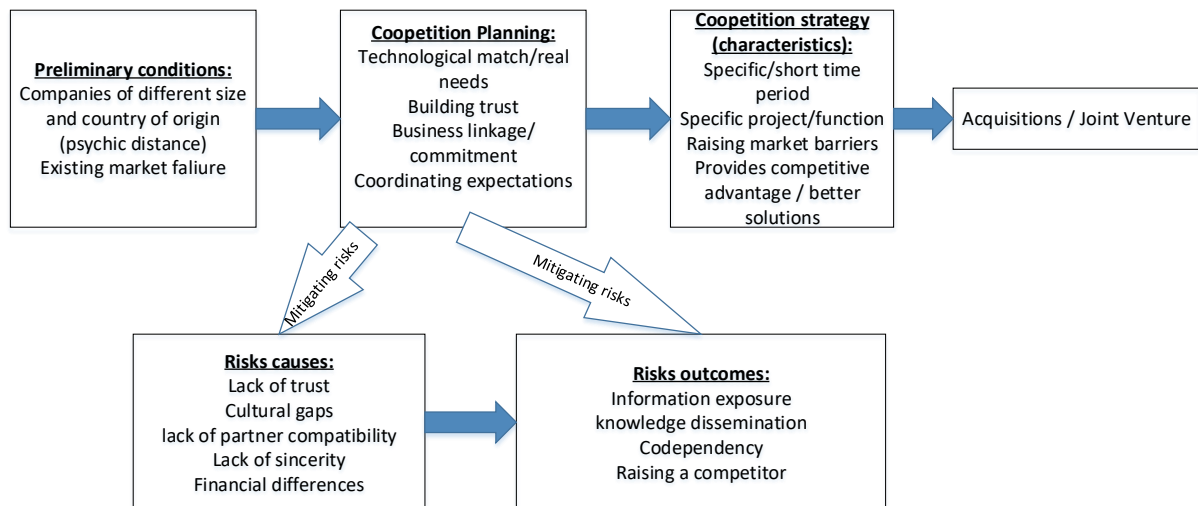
Preliminary conditions:
Companies of different size and country of origin (psychic distance)
Existing market faliure

Coopetition Planning:
Technological match/real needs
Building trust
Business linkage/ commitment
Coordinating expectations

Coopetition strategy (characteristics):
Specific/short time period
Specific project/function
Raising market barriers
Provides competitive advantage / better solutions

Acquisitions / Joint Venture

Mitigating risks

Mitigating risks

Risks causes:
Lack of trust
Cultural gaps
lack of partner compatibility
Lack of sincerity
Financial differences

Risks outcomes:
Information exposure
knowledge dissemination
Codependency
Raising a competitor